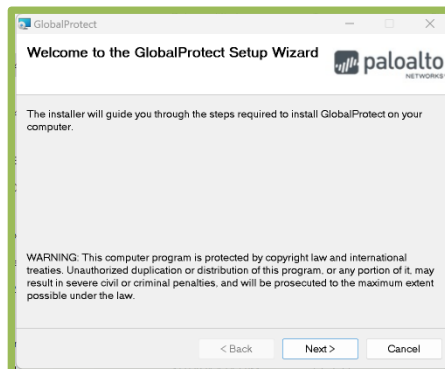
GlobalProtect

Welcome to the GlobalProtect Setup Wizard

paloalto NETWORKS

The installer will guide you through the steps required to install GlobalProtect on your computer.

WARNING: This computer program is protected by copyright law and international treaties. Unauthorized duplication or distribution of this program, or any portion of it, may result in severe civil or criminal penalties, and will be prosecuted to the maximum extent possible under the law.

< Back
Next >
Cancel